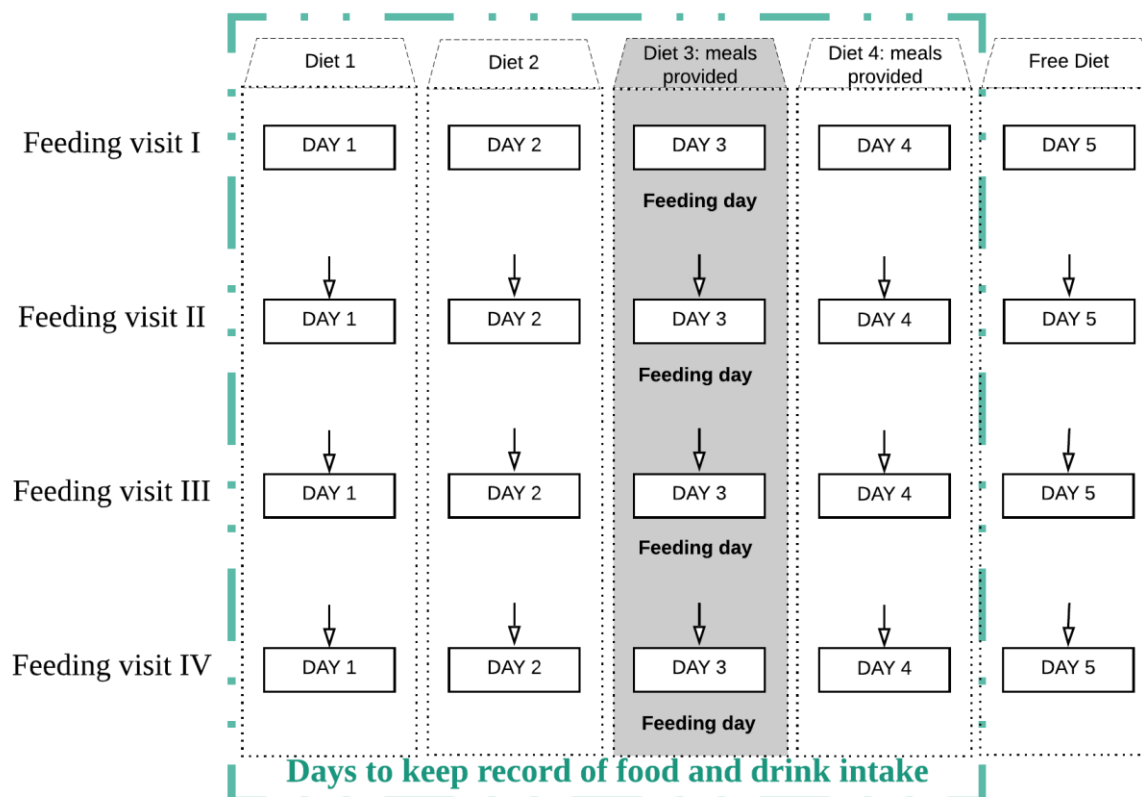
Diet 1

Diet 2

Diet 3: meals provided

Diet 4: meals provided

Free Diet

Feeding visit I

DAY 1

DAY 2

DAY 3

DAY 4

DAY 5

Feeding day

Feeding visit II

DAY 1

DAY 2

DAY 3

DAY 4

DAY 5

Feeding day

Feeding visit III

DAY 1

DAY 2

DAY 3

DAY 4

DAY 5

Feeding day

Feeding visit IV

DAY 1

DAY 2

DAY 3

DAY 4

DAY 5

Feeding day

Days to keep record of food and drink intake